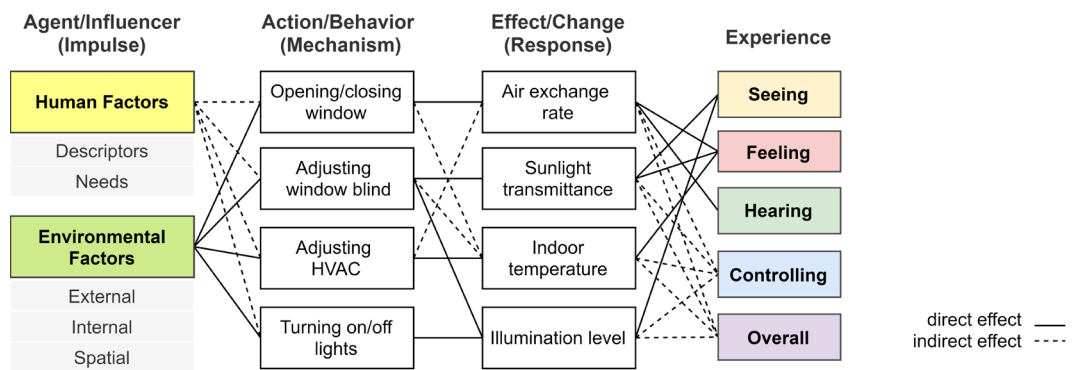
Agent/Influencer (Impulse)

Human Factors

Descriptors

Needs

Environmental Factors

External

Internal

Spatial

Action/Behavior (Mechanism)

Opening/closing window

Adjusting window blind

Adjusting HVAC

Turning on/off lights

Effect/Change (Response)

Air exchange rate

Sunlight transmittance

Indoor temperature

Illumination level

Experience

Seeing

Feeling

Hearing

Controlling

Overall

direct effect

indirect effect